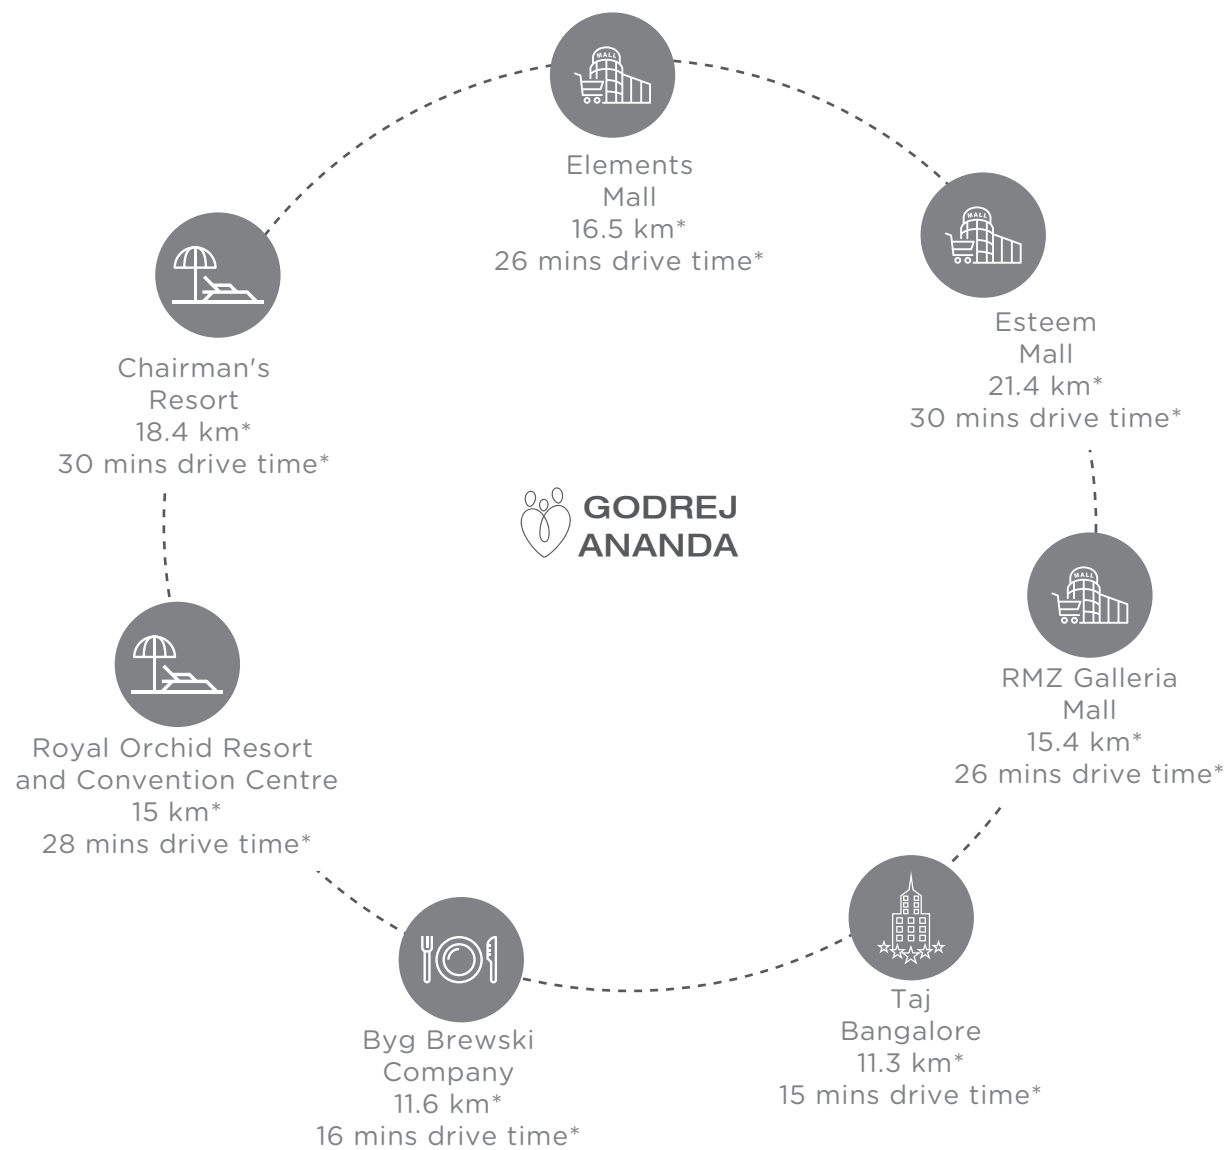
MALL

Elements Mall
16.5 km*
26 mins drive time*

MALL

Esteem Mall
21.4 km*
30 mins drive time*

Chairman's Resort
18.4 km*
30 mins drive time*

GODREJ ANANDA

MALL

RMZ Galleria Mall
15.4 km*
26 mins drive time*

Royal Orchid Resort and Convention Centre
15 km*
28 mins drive time*

Byg Brewski Company
11.6 km*
16 mins drive time*

Taj Bangalore
11.3 km*
15 mins drive time*